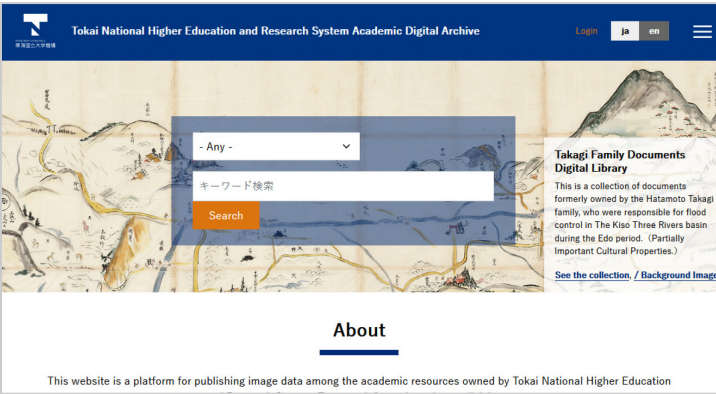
東海国立大学機構

Tokai National Higher Education and Research System Academic Digital Archive

Login ja en

- Any -

キーワード検索

Search

Takagi Family Documents Digital Library

This is a collection of documents formerly owned by the Hatamoto Takagi family, who were responsible for flood control in The Kiso Three Rivers basin during the Edo period.（Partially Important Cultural Properties.）

See the collection. / Background Image

About

This website is a platform for publishing image data among the academic resources owned by Tokai National Higher Education